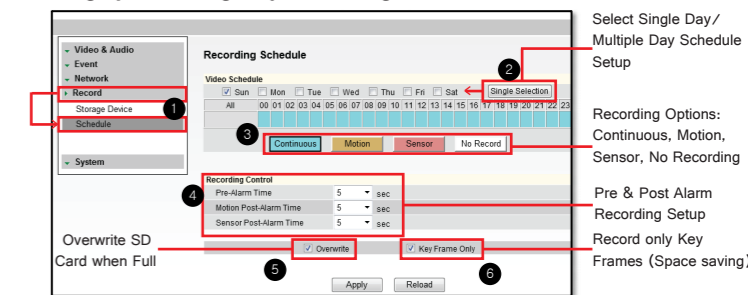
Video & Audio
Event
Network
Record
Storage Device
Schedule
System

Recording Schedule

Video Schedule

Sun Mon Tue Wed Thu Fri Sat

Single Selection

All 00 01 02 03 04 05 06 07 08 09 10 11 12 13 14 15 16 17 18 19 20 21 22 23

Continuous Motion Sensor No Record

Recording Control

| Pre-Alarm Time | 5 | sec |
|---|---|---|
| Motion Post-Alarm Time | 5 | sec |
| Sensor Post-Alarm Time | 5 | sec |

Overwrite

Key Frame Only

Apply Reload

1 2 3 4 5 6

Select Single Day/ Multiple Day Schedule Setup

Recording Options: Continuous, Motion, Sensor, No Recording

Pre & Post Alarm Recording Setup

Overwrite SD Card when Full

Record only Key Frames (Space saving)